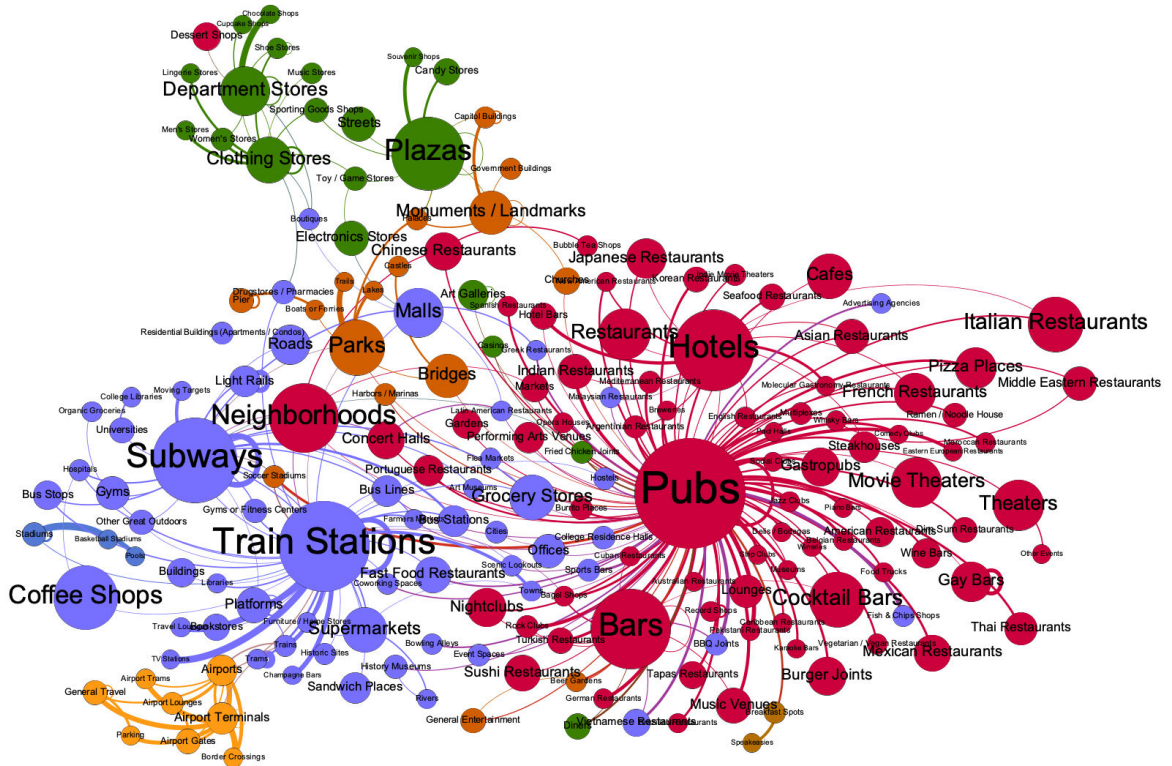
Chocolate Shops
Cupcake Shops
Dessert Shops
Shoe Stores
Lingerie Stores
Music Stores
Department Stores
Sporting Goods Shops
Men's Stores
Women's Stores
Streets
Clothing Stores
Souvenir Shops
Candy Stores
Capitol Buildings
Plazas
Government Buildings
Toy / Game Stores
Monuments / Landmarks
Boutiques
Palaces
Electronics Stores
Chinese Restaurants
Bubble Tea Shops
Japanese Restaurants
Indie Movie Theaters
Korean Restaurants
Cafes
Seafood Restaurants
Castles
Trails
Lakes
Drugstores / Pharmacies
Pier
Boats or Ferries
Art Galleries
Churches
American Restaurants
Spanish Restaurants
Hotel Bars
Advertising Agencies
Italian Restaurants
Malls
Residential Buildings (Apartments / Condos)
Roads
Parks
Casinos
Greek Restaurants
Restaurants
Hotels
Asian Restaurants
Pizza Places
Middle Eastern Restaurants
Light Rails
Moving Targets
College Libraries
Organic Groceries
Harbors / Marinas
Bridges
Indian Restaurants
Markets
Mediterranean Restaurants
Malaysian Restaurants
Breweries
Molecular Gastronomy Restaurants
French Restaurants
Ramen / Noodle House
Universities
Neighborhoods
Latin American Restaurants
Gardens
Opera Houses
Argentinian Restaurants
English Restaurants
Multiplexes
Whisky Bars
Pool Halls
Comedy Clubs
Moroccan Restaurants
Eastern European Restaurants
Concert Halls
Performing Arts Venues
Fried Chicken Joints
Steakhouses
Subways
Hospitals
Flea Markets
Gastropubs
Movie Theaters
Soccer Stadiums
Portuguese Restaurants
Art Museums
Hostels
Pubs
Theaters
Bus Stops
Gyms
Bus Lines
Grocery Stores
Burrito Places
Jazz Clubs
Piano Bars
Dim Sum Restaurants
Gyms or Fitness Centers
Farmers Markets
Bus Stations
Other Great Outdoors
Stadiums
Basketball Stadiums
Train Stations
Cities
College Residence Halls
Offices
Cuban Restaurants
Dive Bars
Belgian Restaurants
American Restaurants
Wineries
Wine Bars
Other Events
Pools
Scenic Lookouts
Sports Bars
Strip Clubs
Museums
Food Trucks
Gay Bars
Buildings
Fast Food Restaurants
Coworking Spaces
Towns
Australian Restaurants
Lounges
Cocktail Bars
Coffee Shops
Libraries
Platforms
Bagel Shops
Record Shops
Fish & Chips Shops
Travel Lounges
Bookstores
Furniture / Home Stores
Supermarkets
Nightclubs
Rock Clubs
Pakistani Restaurants
Caribbean Restaurants
Thai Restaurants
Bars
Turkish Restaurants
Vegetarian / Vegan Restaurants
Trains
BBQ Joints
Karaoke Bars
Mexican Restaurants
TV Stations
Airports
Trams
Historic Sites
Bowling Alleys
Event Spaces
Airport Trams
Champagne Bars
History Museums
Sushi Restaurants
Tapas Restaurants
Burger Joints
General Travel
Airport Lounges
Sandwich Places
Beer Gardens
Airport Terminals
Rivers
German Restaurants
Music Venues
Breakfast Spots
Parking
Airport Gates
General Entertainment
Diners
Vietnamese Restaurants
Restaurants
Border Crossings
Speakeasies